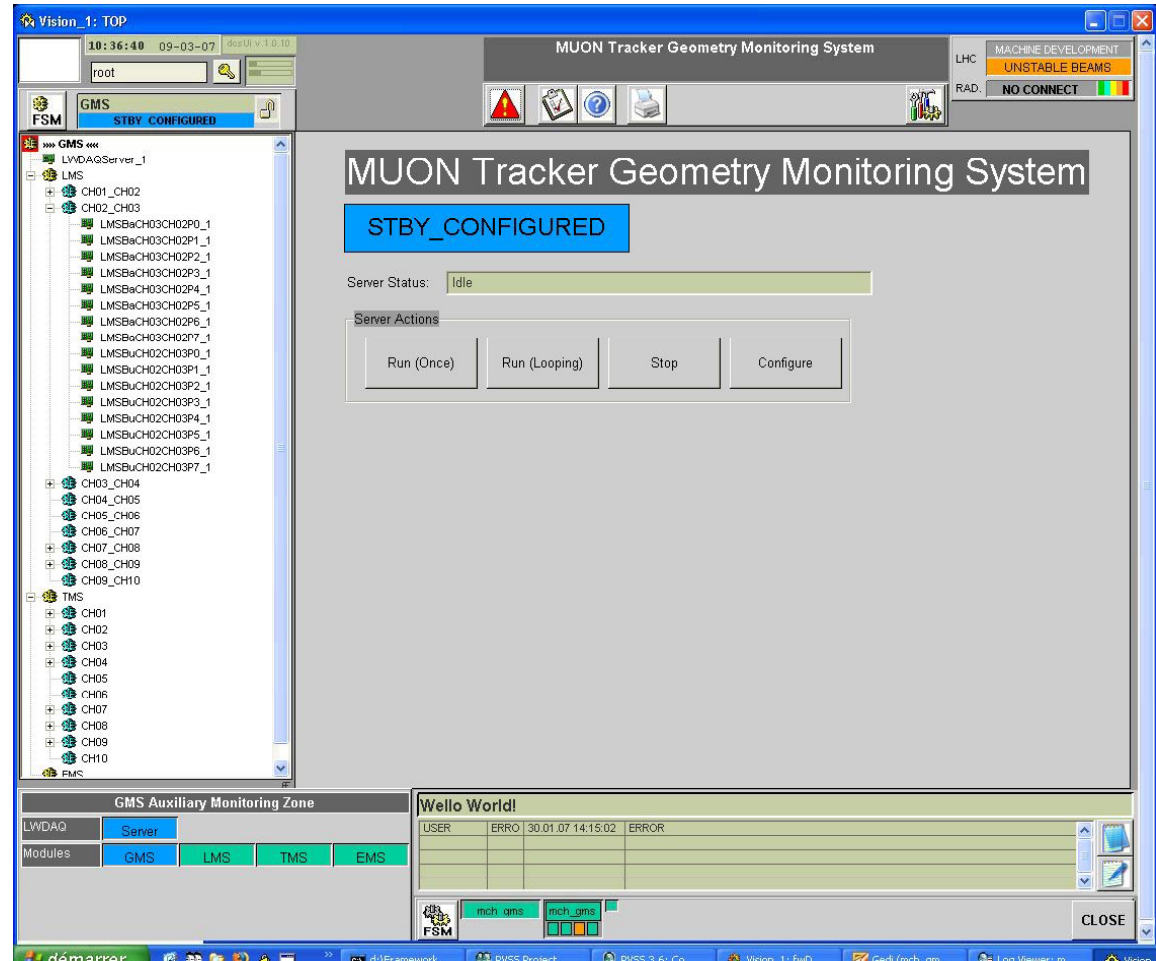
Vision_1: TOP

10:36:40 09-03-07 dcsUI v.1.0.10
root

GMS
STBY_CONFIGURED
FSM

MUON Tracker Geometry Monitoring System

LHC MACHINE DEVELOPMENT
UNSTABLE BEAMS
RAD. NO CONNECT

»» GMS ««
LWDAQServer_1
LMS
CH01_CH02
CH02_CH03
LMSBaCH03CH02P0_1
LMSBaCH03CH02P1_1
LMSBaCH03CH02P2_1
LMSBaCH03CH02P3_1
LMSBaCH03CH02P4_1
LMSBaCH03CH02P5_1
LMSBaCH03CH02P6_1
LMSBaCH03CH02P7_1
LMSBuCH02CH03P0_1
LMSBuCH02CH03P1_1
LMSBuCH02CH03P2_1
LMSBuCH02CH03P3_1
LMSBuCH02CH03P4_1
LMSBuCH02CH03P5_1
LMSBuCH02CH03P6_1
LMSBuCH02CH03P7_1
CH03_CH04
CH04_CH05
CH05_CH06
CH06_CH07
CH07_CH08
CH08_CH09
CH09_CH10
TMS
CH01
CH02
CH03
CH04
CH05
CH06
CH07
CH08
CH09
CH10
EMS

MUON Tracker Geometry Monitoring System

STBY_CONFIGURED

Server Status: Idle

Server Actions
Run (Once) Run (Looping) Stop Configure

GMS Auxiliary Monitoring Zone
LWDAQ Server
Modules GMS LMS TMS EMS

Wello World!
| USER | ERRO | 30.01.07 14:15:02 | ERROR |
|---|---|---|---|

FSM mch_gms mch_gms
CLOSE

démarrer d:\Framework PVSS Project PVSS 3.6: Co Vision_1: fwD Gedi (mch_gm Log Viewer: m Vision